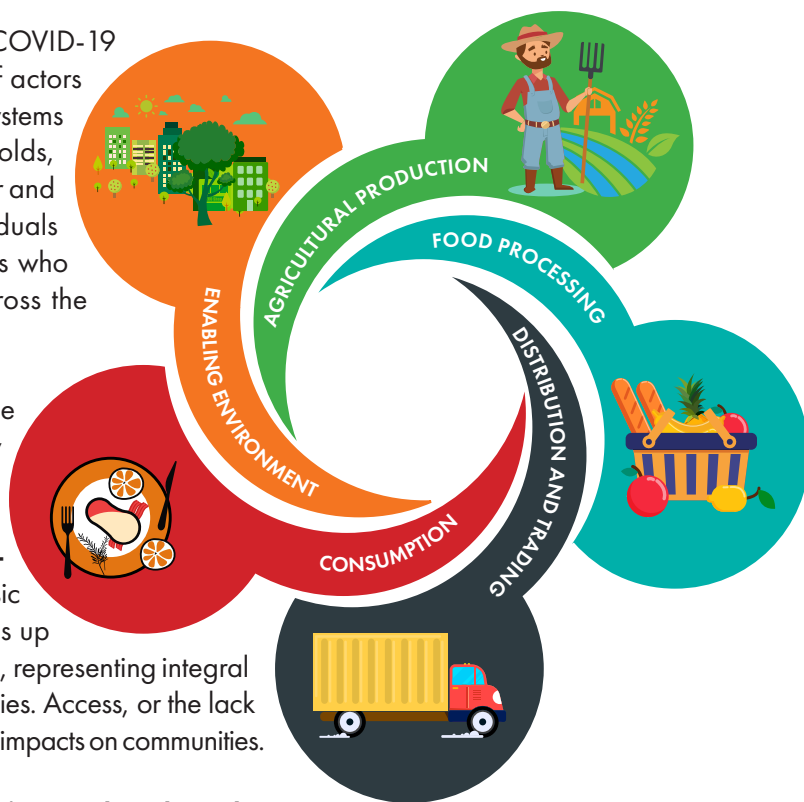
COVID-19
f actors
stems
olds,
r and
duals
s who
ross the

e

ic
s up
, representing integral
ies. Access, or the lack
impacts on communities.

AGRICULTURAL PRODUCTION

FOOD PROCESSING

DISTRIBUTION AND TRADING

CONSUMPTION

ENABLING ENVIRONMENT